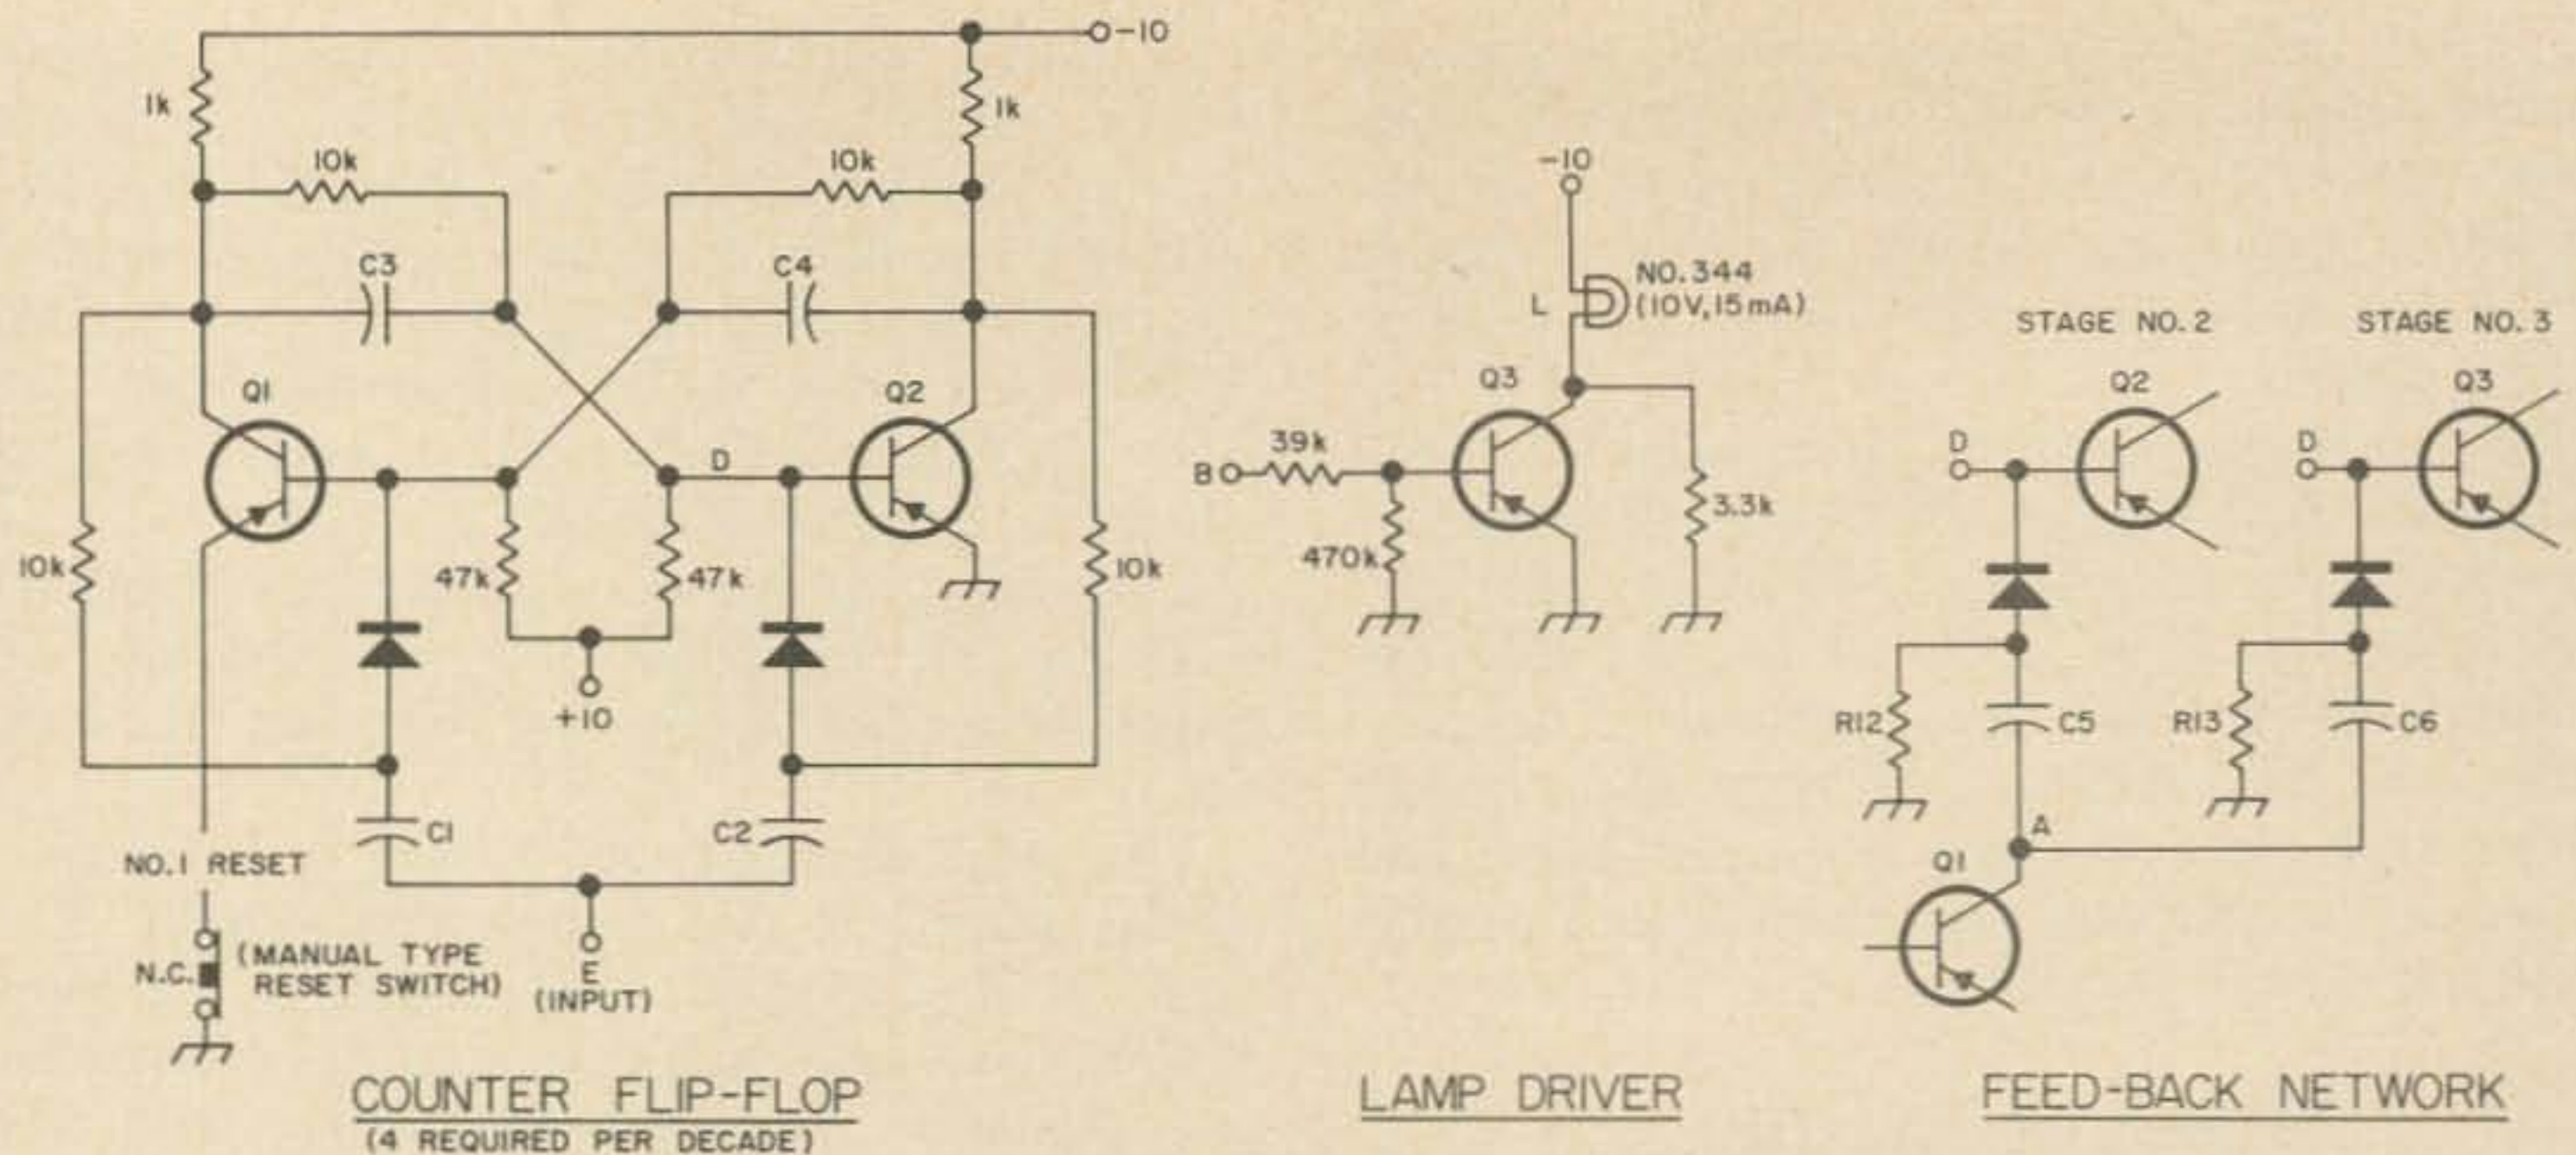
-10

1k

1k

10k

10k

C3

C4

Q1

Q2

D

10k

47k

47k

10k

+10

C1

C2

NO.1 RESET

N.C.

(MANUAL TYPE RESET SWITCH)

E (INPUT)

COUNTER FLIP-FLOP
(4 REQUIRED PER DECADE)

-10

L

NO. 344 (10V, 15 mA)

Q3

B

39k

470k

3.3k

LAMP DRIVER

STAGE NO. 2

STAGE NO. 3

Q2

Q3

D

D

R12

C5

R13

C6

A

Q1

FEED-BACK NETWORK